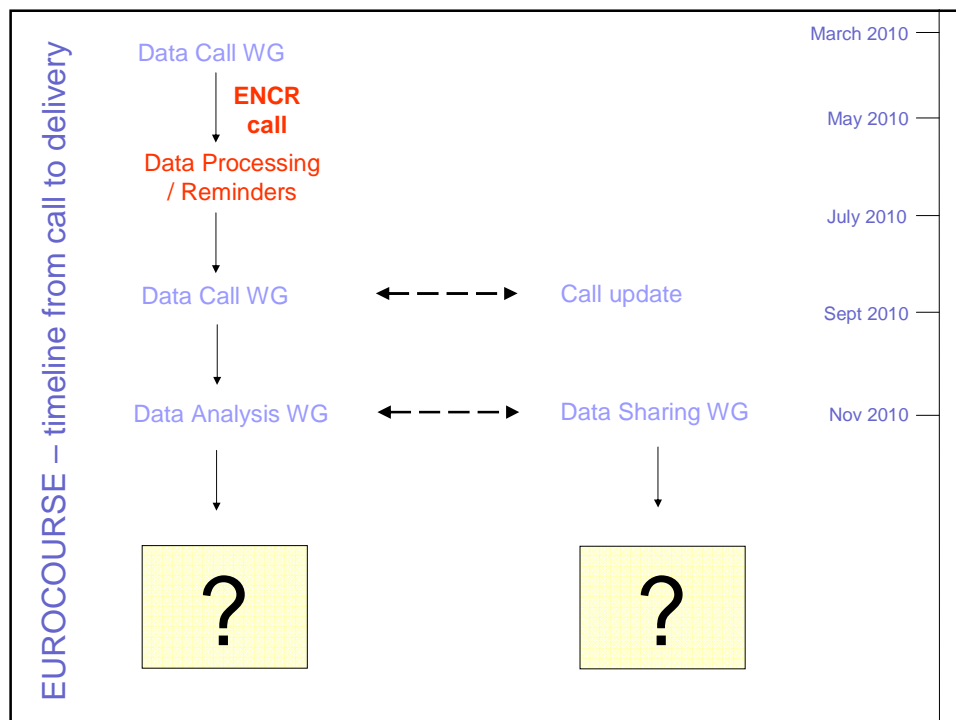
EUROCOURSE – timeline from call to delivery

Data Call WG

ENCR call

Data Processing / Reminders

Data Call WG

Call update

Data Analysis WG

Data Sharing WG

?

?

March 2010

May 2010

July 2010

Sept 2010

Nov 2010